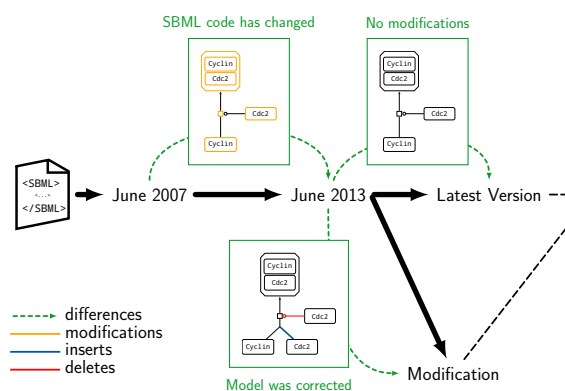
SBML code has changed

No modifications

Cyclin
Cdc2
Cdc2
Cyclin

Cyclin
Cdc2
Cdc2
Cyclin

<SBML>
...
</SBML>

June 2007

June 2013

Latest Version

Cyclin
Cdc2
Cdc2
Cyclin
Cdc2

differences
modifications
inserts
deletes

Model was corrected

Modification